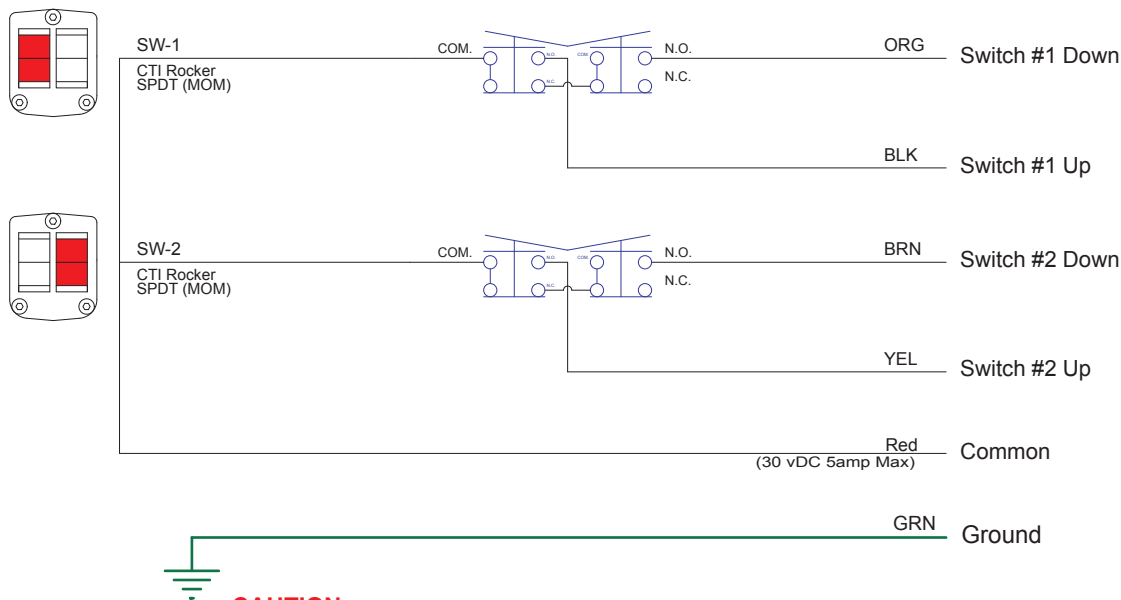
SW-1
CTI Rocker
SPDT (MOM)

COM.
N.O.
COM
N.O.
N.C.
N.O.
N.C.

ORG
Switch #1 Down

BLK
Switch #1 Up

SW-2
CTI Rocker
SPDT (MOM)

COM.
N.O.
COM
N.O.
N.C.
N.O.
N.C.

BRN
Switch #2 Down

YEL
Switch #2 Up

Red
(30 vDC 5amp Max)
Common

GRN
Ground

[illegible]